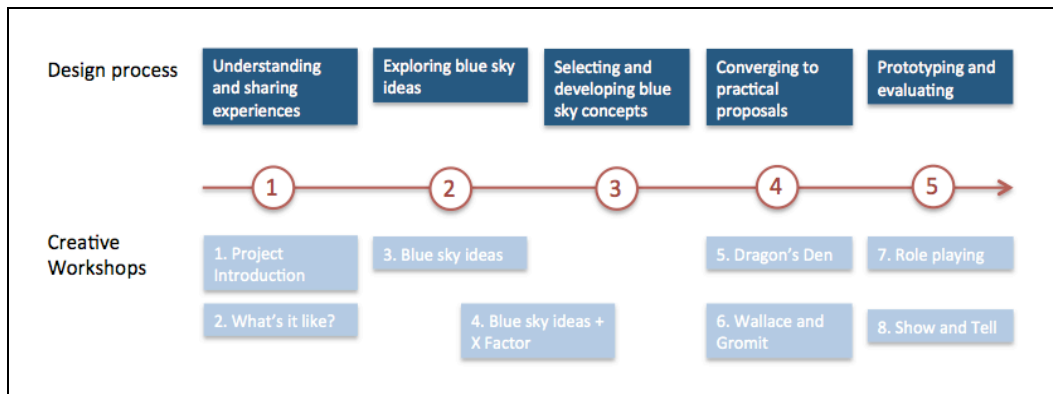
Design process

Understanding and sharing experiences

Exploring blue sky ideas

Selecting and developing blue sky concepts

Converging to practical proposals

Prototyping and evaluating

1

2

3

4

5

Creative Workshops

1. Project Introduction

2. What's it like?

3. Blue sky ideas

4. Blue sky ideas + X Factor

5. Dragon's Den

6. Wallace and Gromit

7. Role playing

8. Show and Tell